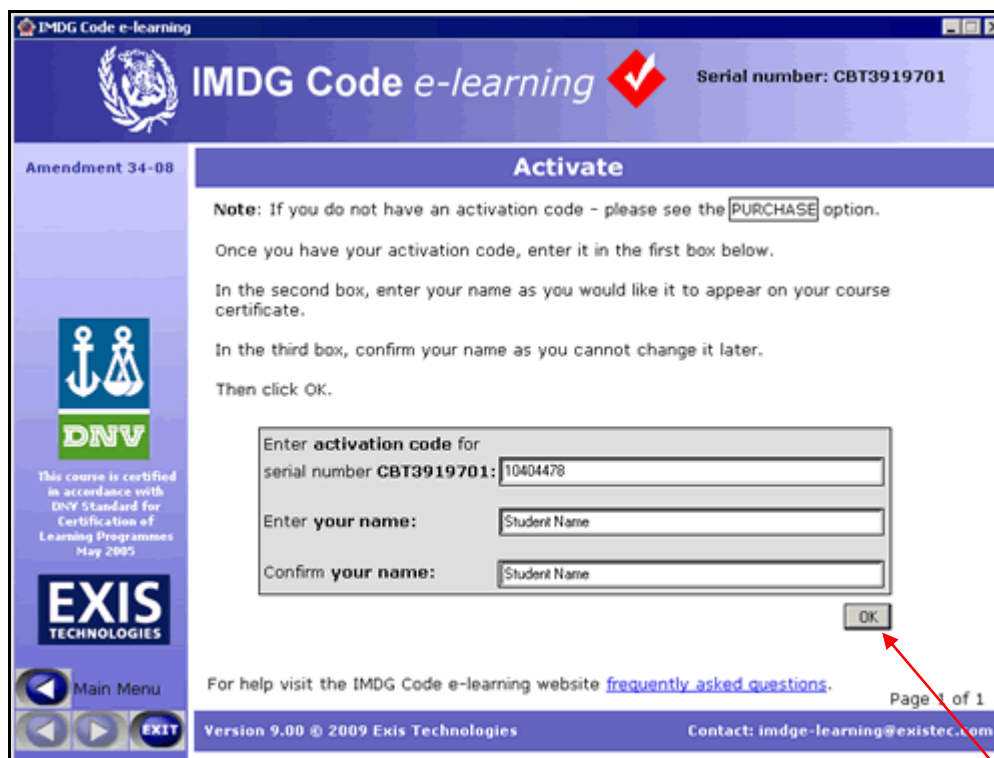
IMDG Code e-learning

IMDG Code e-learning

Serial number: CBT3919701

Amendment 34-08

Activate

Note: If you do not have an activation code - please see the PURCHASE option.

Once you have your activation code, enter it in the first box below.

In the second box, enter your name as you would like it to appear on your course certificate.

In the third box, confirm your name as you cannot change it later.

Then click OK.

| | |
|---|---|
| Enter activation code for serial number CBT3919701: | 10404478 |
| Enter your name: | Student Name |
| Confirm your name: | Student Name |

OK

DNV

This course is certified in accordance with DNV Standard for Certification of Learning Programmes May 2005

EXIS TECHNOLOGIES

Main Menu

EXIT

For help visit the IMDG Code e-learning website frequently asked questions.

Page 1 of 1

Version 9.00 © 2009 Exis Technologies

Contact: imdge-learning@existec.com